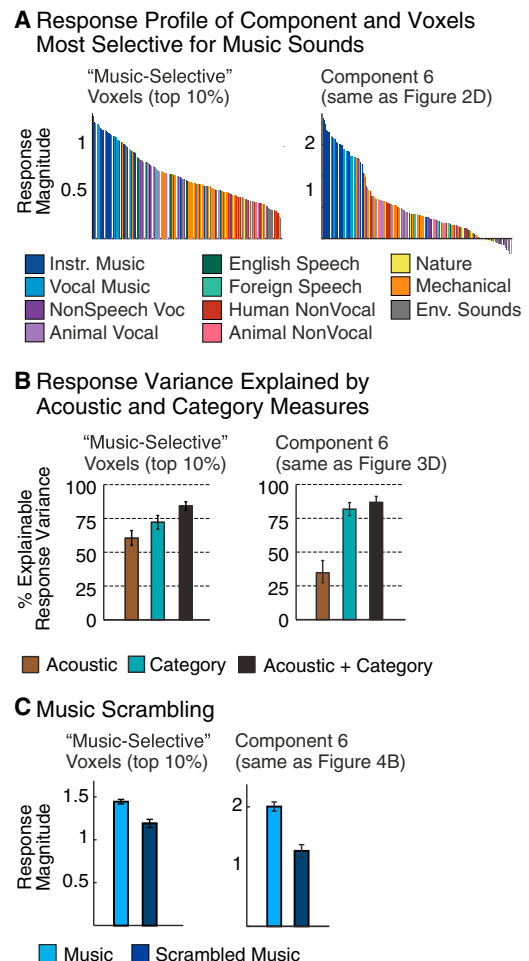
**A** Response Profile of Component and Voxels Most Selective for Music Sounds

"Music-Selective" Voxels (top 10%)

Response Magnitude

1

0.5

Component 6 (same as Figure 2D)

2

1

Instr. Music
Vocal Music
NonSpeech Voc
Animal Vocal
English Speech
Foreign Speech
Human NonVocal
Animal NonVocal
Nature
Mechanical
Env. Sounds

**B** Response Variance Explained by Acoustic and Category Measures

"Music-Selective" Voxels (top 10%)

% Explainable Response Variance

100
75
50
25
0

Component 6 (same as Figure 3D)

100
75
50
25
0

Acoustic
Category
Acoustic + Category

**C** Music Scrambling

"Music-Selective" Voxels (top 10%)

Response Magnitude

1.5
1
0.5

Component 6 (same as Figure 4B)

2
1

Music
Scrambled Music